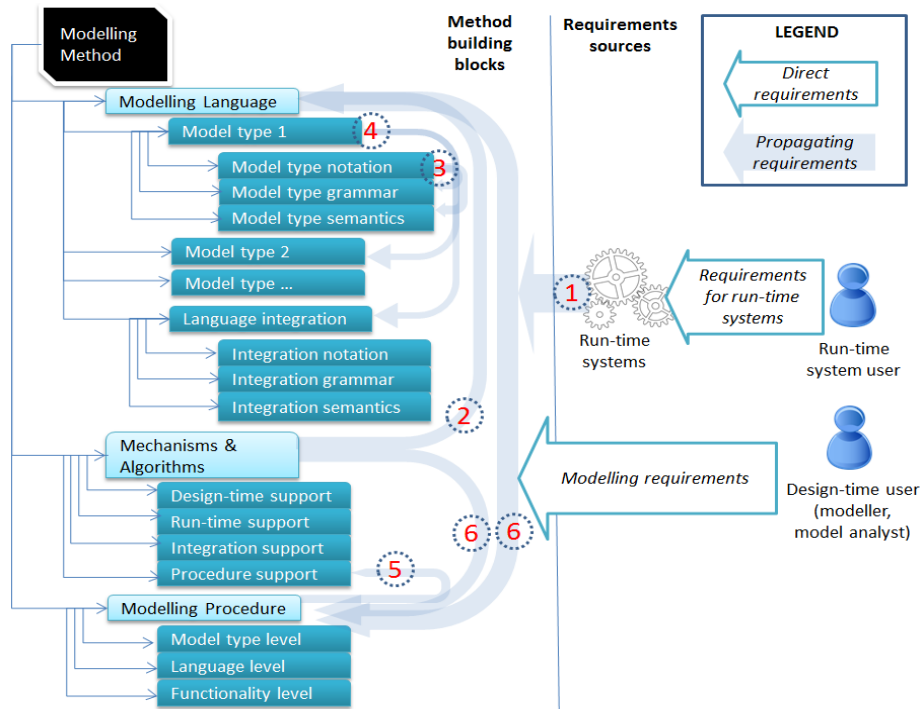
Modelling Method

Method building blocks

Requirements sources

LEGEND

Direct requirements

Propagating requirements

Modelling Language

Model type 1

4

Model type notation

3

Model type grammar

Model type semantics

Model type 2

Model type ...

Language integration

Integration notation

Integration grammar

Integration semantics

2

1

Requirements for run-time systems

Run-time systems

Run-time system user

Mechanisms & Algorithms

Modelling requirements

Design-time support

Run-time support

Integration support

Procedure support

5

6

6

Design-time user (modeller, model analyst)

Modelling Procedure

Model type level

Language level

Functionality level